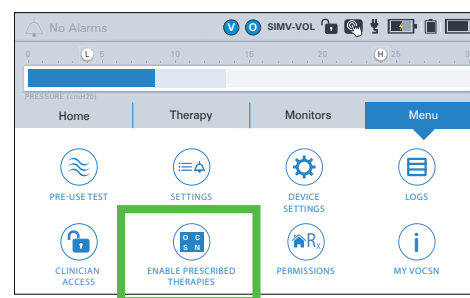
No Alarms V O SIMV-VOL

0 L 5 H 25

PRESSURE (cmH2O)

Home Therapy Monitors Menu

PRE-USE TEST SETTINGS DEVICE SETTINGS LOGS

O C S N

R x

CLINICIAN ACCESS ENABLE PRESCRIBED THERAPIES PERMISSIONS MY VOCSN